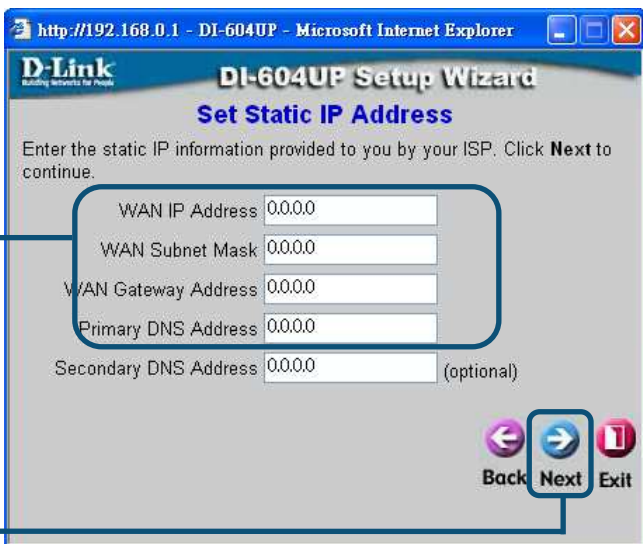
http://192.168.0.1 - DI-604UP - Microsoft Internet Explorer

D-Link
Building Networks for People

DI-604UP Setup Wizard

Set Static IP Address

Enter the static IP information provided to you by your ISP. Click **Next** to continue.

WAN IP Address 0.0.0.0
WAN Subnet Mask 0.0.0.0
WAN Gateway Address 0.0.0.0
Primary DNS Address 0.0.0.0
Secondary DNS Address 0.0.0.0 (optional)

Back Next Exit